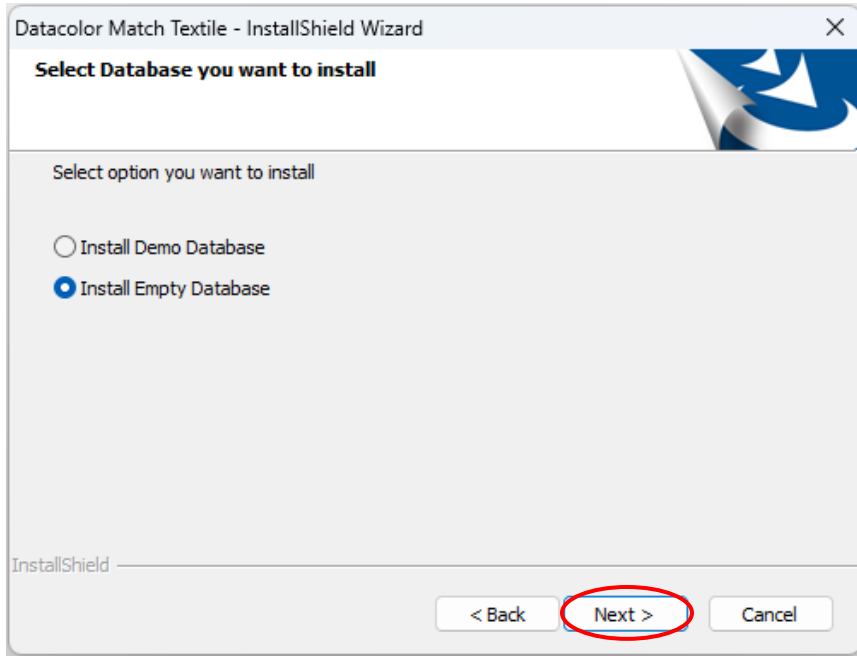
Datacolor Match Textile - InstallShield Wizard

Select Database you want to install

Select option you want to install

Install Demo Database

Install Empty Database

InstallShield

< Back

Next >

Cancel